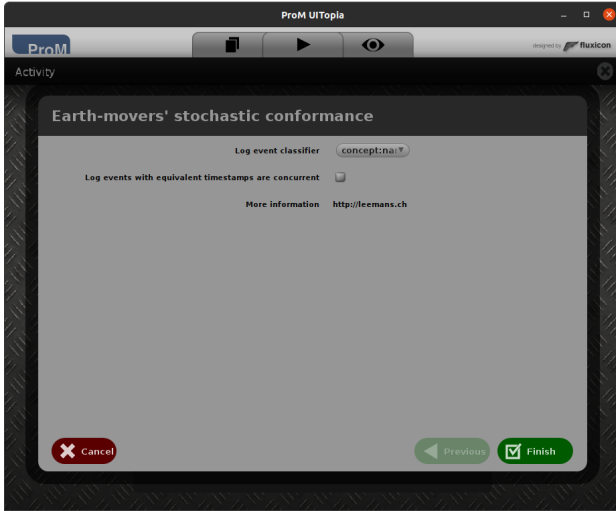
ProM UITopia

ProM

designed by fluxicon

Activity

Earth-movers' stochastic conformance

Log event classifier concept:na

Log events with equivalent timestamps are concurrent

More information http://leemans.ch

Cancel

Previous

Finish